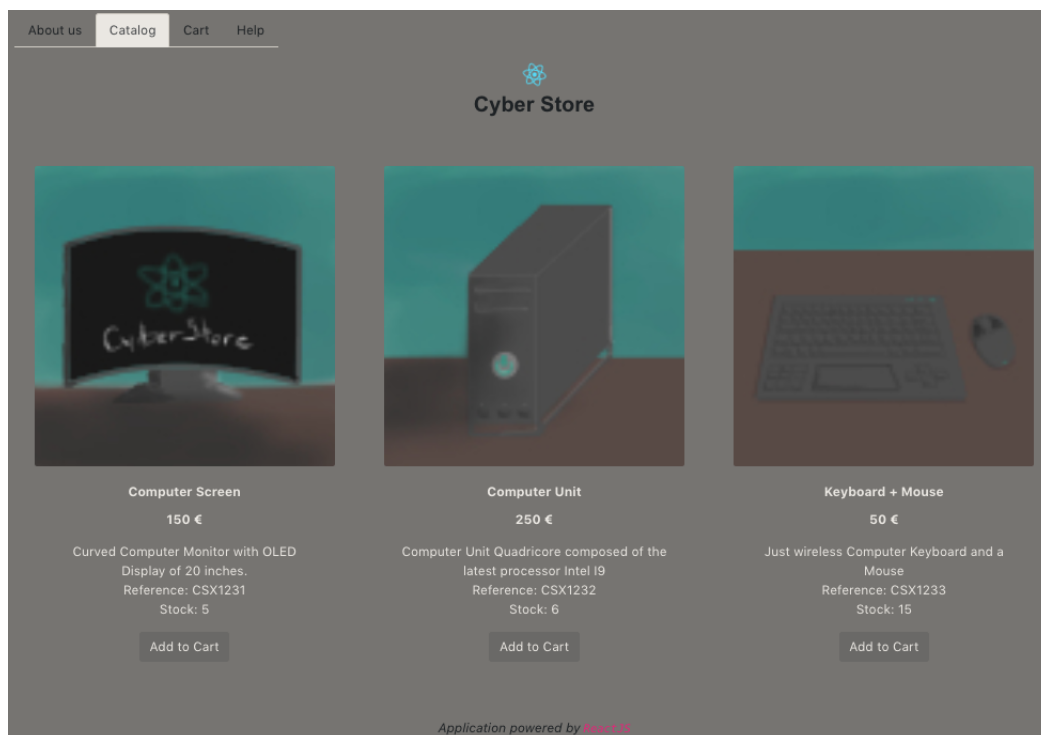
About us Catalog Cart Help

Cyber Store

CyberStore

Computer Screen

150 €

Curved Computer Monitor with OLED Display of 20 inches.
Reference: CSX1231
Stock: 5

Add to Cart

Computer Unit

250 €

Computer Unit Quadricore composed of the latest processor Intel I9
Reference: CSX1232
Stock: 6

Add to Cart

Keyboard + Mouse

50 €

Just wireless Computer Keyboard and a Mouse
Reference: CSX1233
Stock: 15

Add to Cart

Application powered by React JS